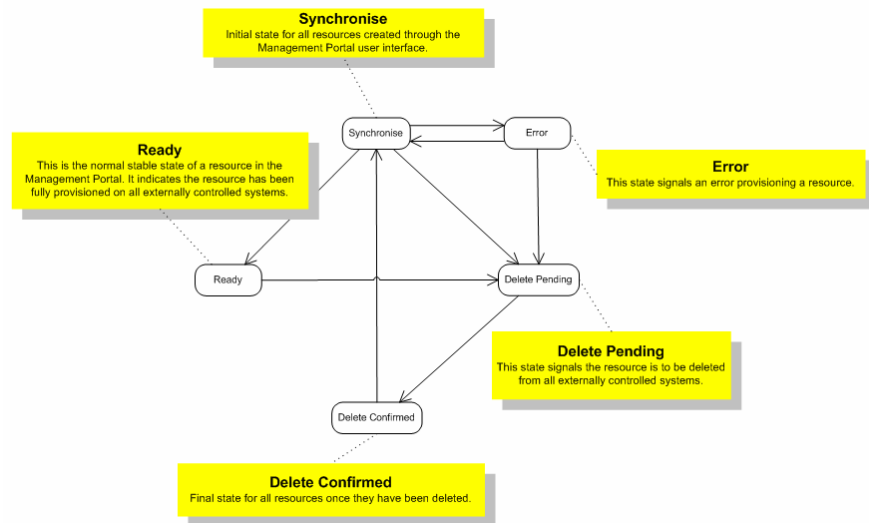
Synchronise
Initial state for all resources created through the Management Portal user interface.

Ready
This is the normal stable state of a resource in the Management Portal. It indicates the resource has been fully provisioned on all externally controlled systems.

Synchronise

Error

Error
This state signals an error provisioning a resource.

Ready

Delete Pending

Delete Pending
This state signals the resource is to be deleted from all externally controlled systems.

Delete Confirmed

Delete Confirmed
Final state for all resources once they have been deleted.